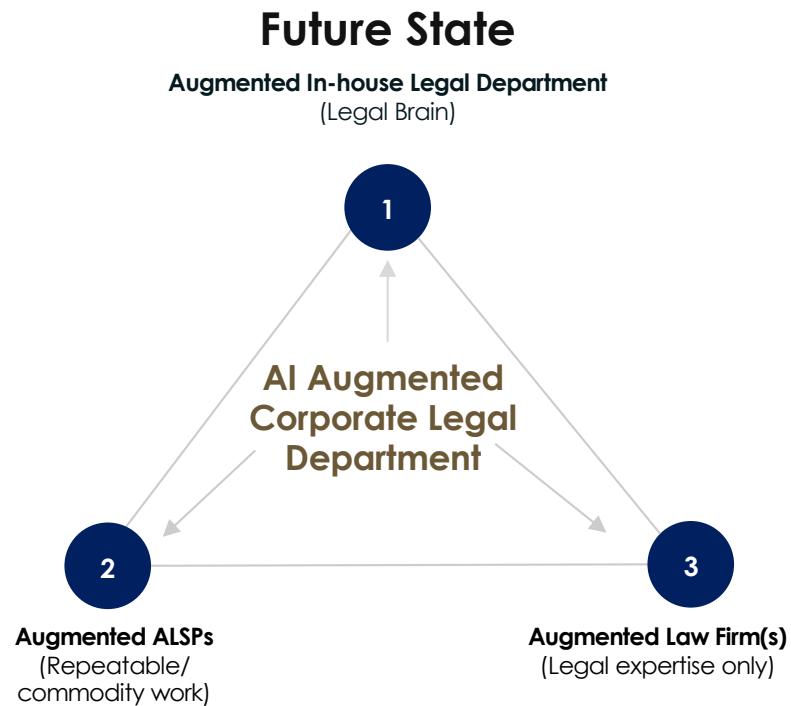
Future State

Augmented In-house Legal Department
(Legal Brain)

1

AI Augmented Corporate Legal Department

2

3

Augmented ALSPs
(Repeatable/ commodity work)

Augmented Law Firm(s)
(Legal expertise only)